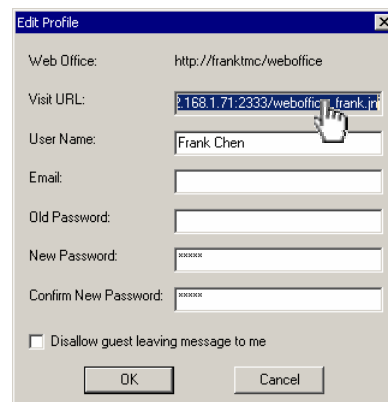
Edit Profile

Web Office: http://franktmc/weboffice

Visit URL: 2.168.1.71:2333/weboffic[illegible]_frank.j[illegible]

User Name: Frank Chen

Email:

Old Password:

New Password: *****

Confirm New Password: *****

Disallow guest leaving message to me

OK

Cancel